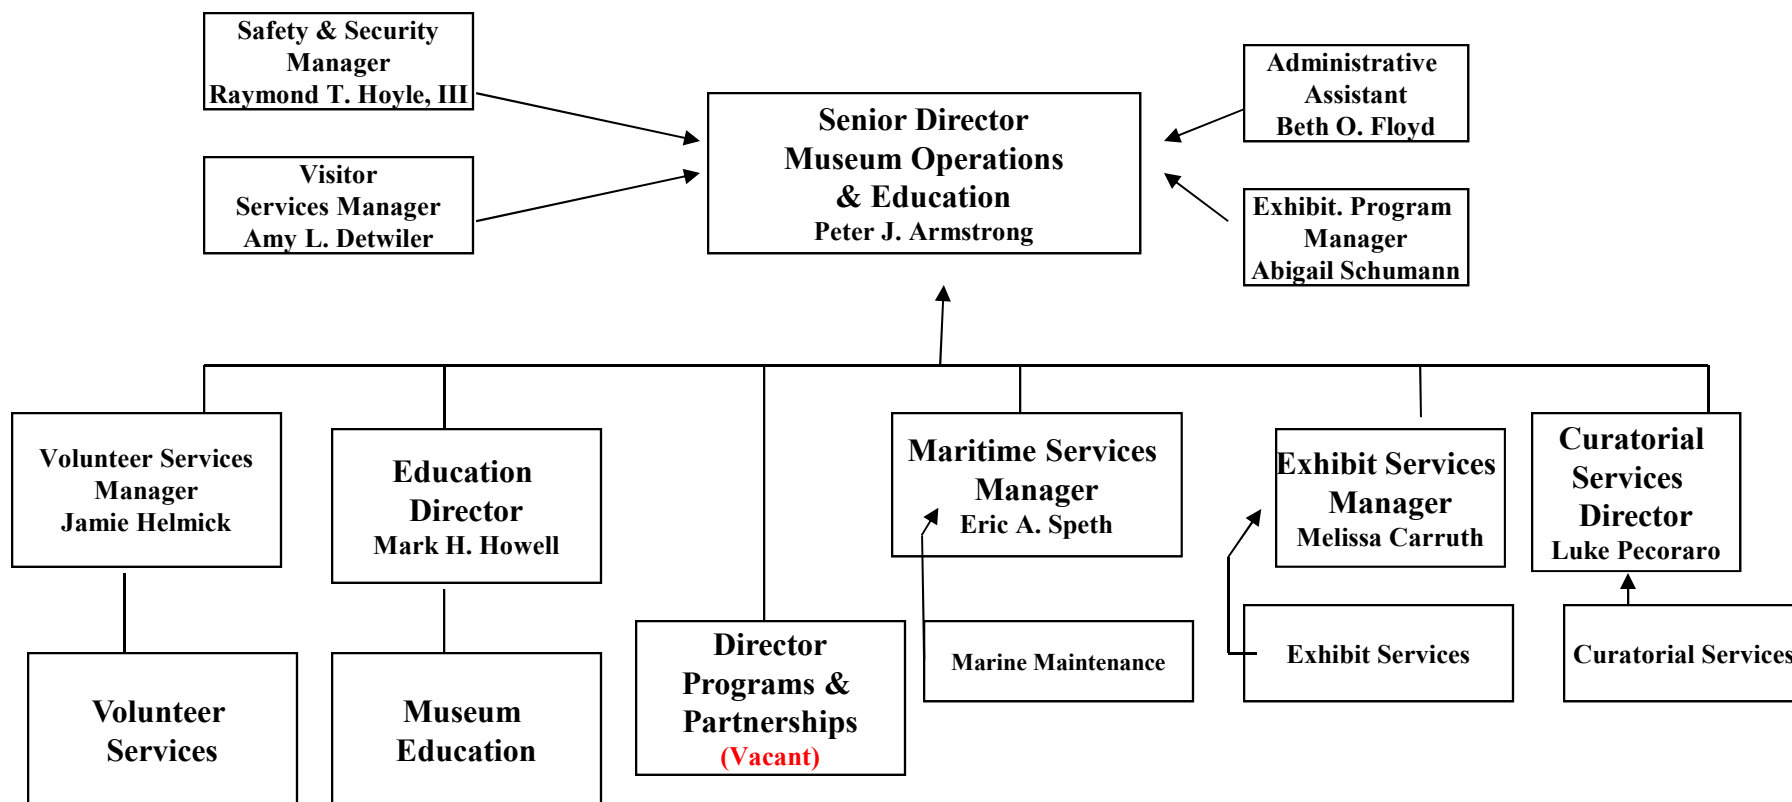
Safety & Security Manager
Raymond T. Hoyle, III

Visitor Services Manager
Amy L. Detwiler

Senior Director
Museum Operations
& Education
Peter J. Armstrong

Administrative Assistant
Beth O. Floyd

Exhibit. Program Manager
Abigail Schumann

Volunteer Services Manager
Jamie Helmick

Education Director
Mark H. Howell

Maritime Services Manager
Eric A. Speth

Exhibit Services Manager
Melissa Carruth

Curatorial Services Director
Luke Pecoraro

Volunteer Services

Museum Education

Director Programs & Partnerships
(Vacant)

Marine Maintenance

Exhibit Services

Curatorial Services